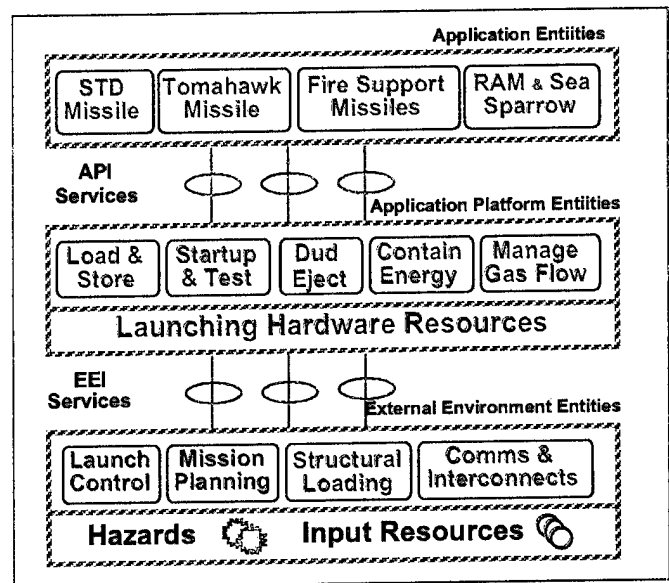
Application Entiities

STD Missile

Tomahawk Missile

Fire Support Missiles

RAM & Sea Sparrow

API Services

Application Platform Entiities

Load & Store

Startup & Test

Dud Eject

Contain Energy

Manage Gas Flow

Launching Hardware Resources

EEI Services

External Environment Entities

Launch Control

Mission Planning

Structural Loading

Comms & Interconnects

Hazards

Input Resources